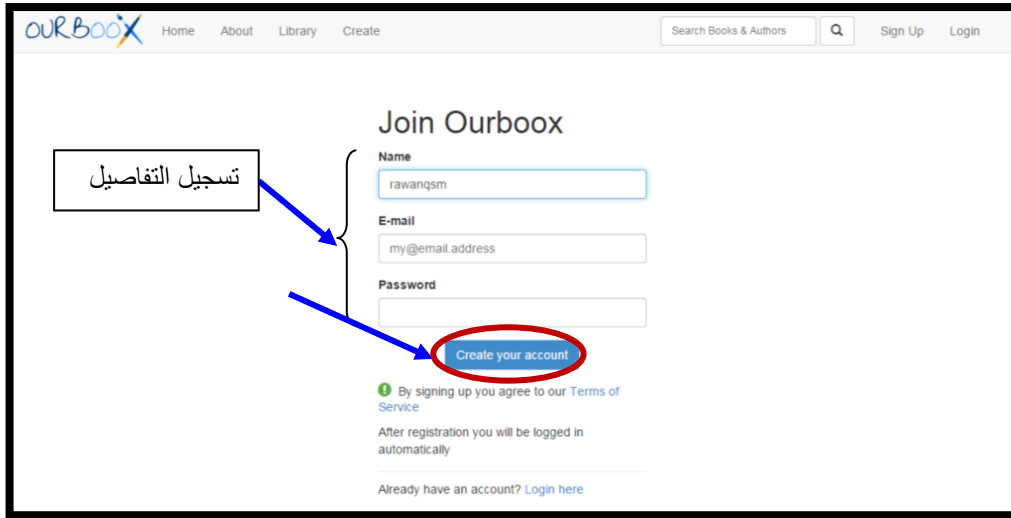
OURBOOX Home About Library Create Search Books & Authors Sign Up Login

Join Ourboox

تسجيل التفاصيل

Name

rawanqsm

E-mail

my@email.address

Password

Create your account

By signing up you agree to our Terms of Service

After registration you will be logged in automatically

Already have an account? Login here